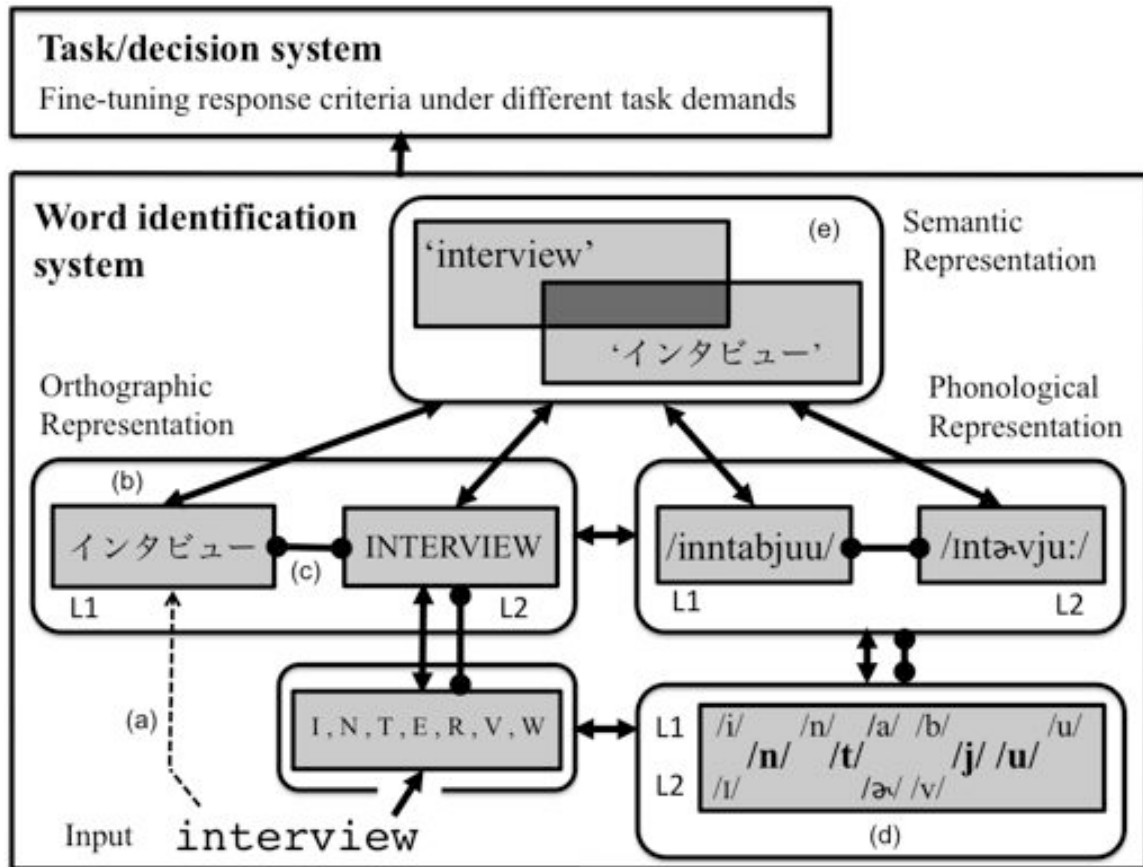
**Task/decision system**
Fine-tuning response criteria under different task demands

**Word identification system**

(e)
Semantic Representation

'interview'

'インタビュー'

Orthographic Representation

Phonological Representation

(b)

インタビュー

(c)

INTERVIEW

L1

L2

/inntabjuu/

/ɪntɚvjuː/

L1

L2

(a)

I, N, T, E, R, V, W

L1 /i/ /n/ /a/ /b/ /u/
**/n/ /t/ /j/ /u/**
L2 /ɪ/ /ɚ/ /v/

(d)

Input interview